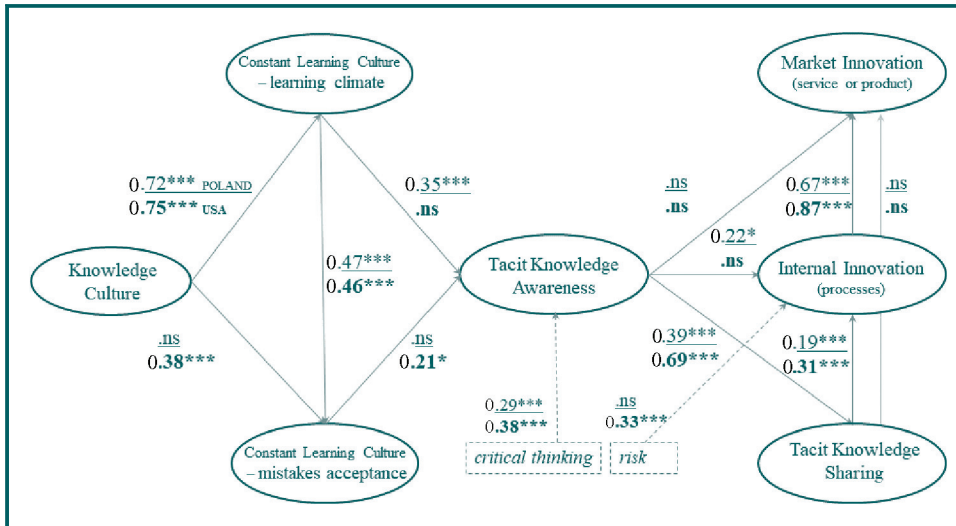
Constant Learning Culture – learning climate

Market Innovation (service or product)

0.72*** POLAND
0.75*** USA

0.35***
.ns

.ns
.ns

0.67***
0.87***

.ns
.ns

0.22*
.ns

Knowledge Culture

0.47***
0.46***

Tacit Knowledge Awareness

Internal Innovation (processes)

.ns
0.38***

.ns
0.21*

0.39***
0.69***

0.19***
0.31***

0.29***
0.38***

.ns
0.33***

critical thinking

risk

Constant Learning Culture – mistakes acceptance

Tacit Knowledge Sharing